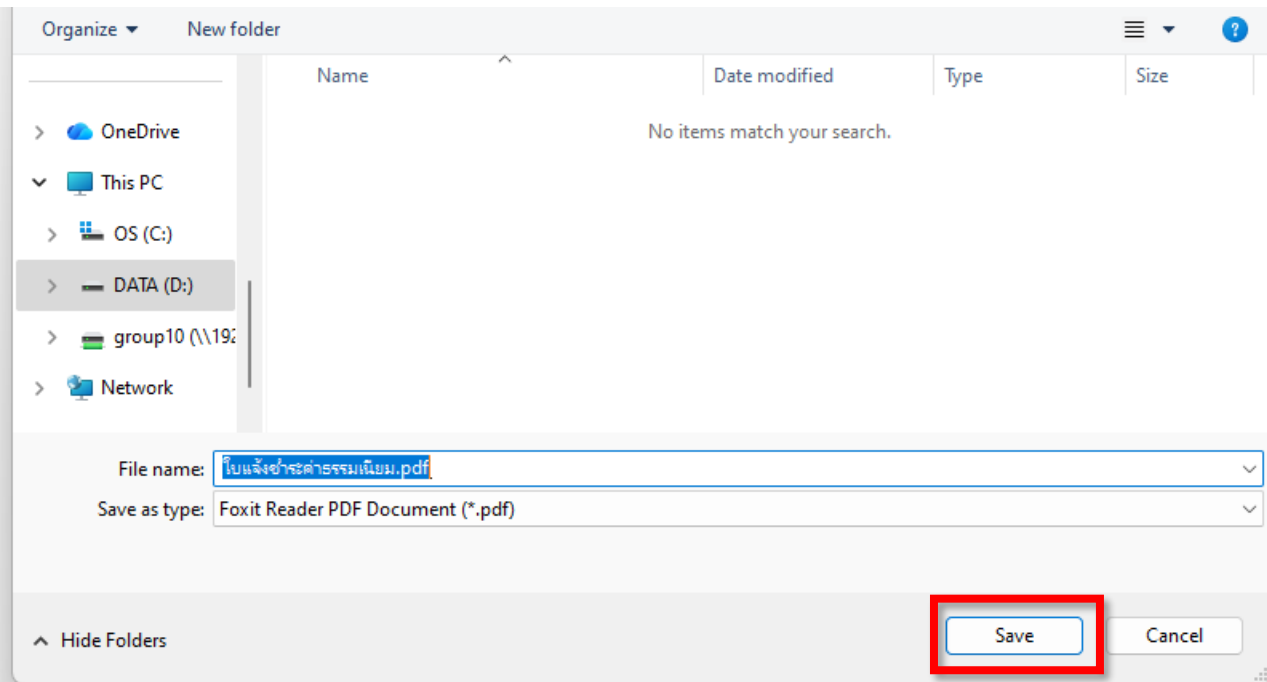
Organize ▾ New folder

OneDrive
This PC
OS (C:)
DATA (D:)
group10 (\\192
Network

Name
Date modified
Type
Size

No items match your search.

File name: ใบแจ้งชำระค่าธรรมเนียม.pdf
Save as type: Foxit Reader PDF Document (*.pdf)

Hide Folders

Save
Cancel